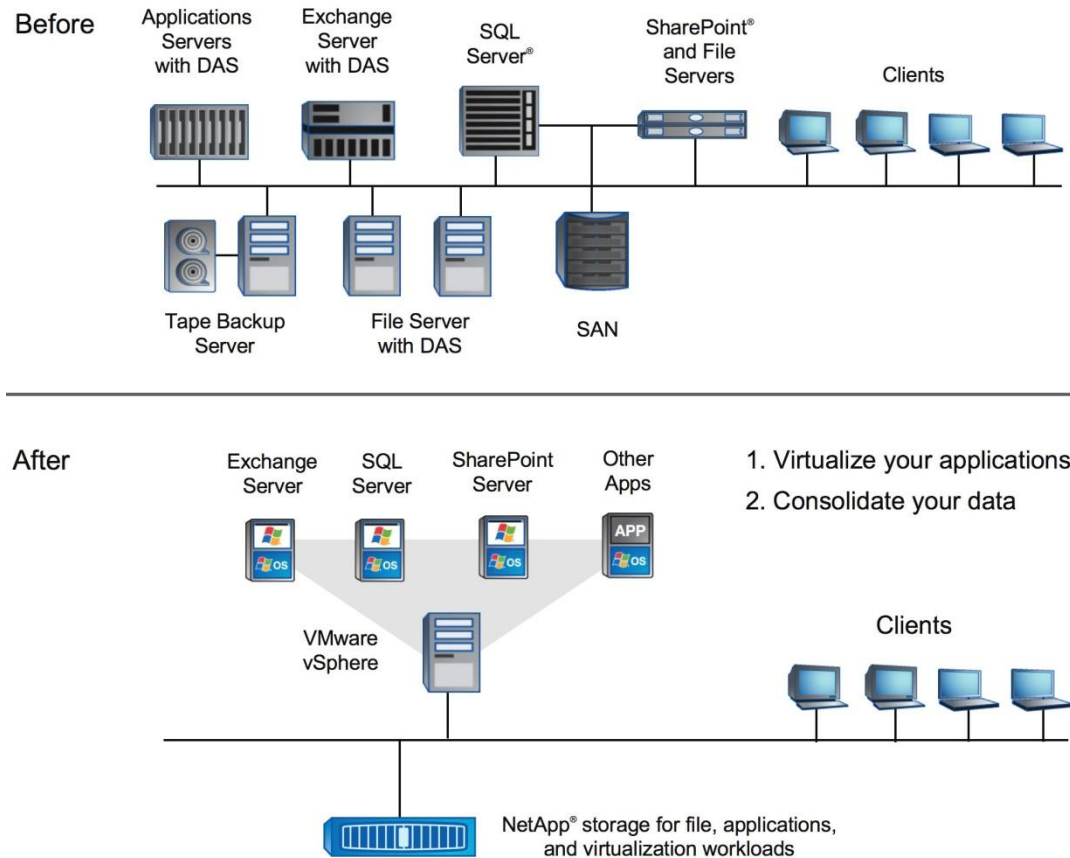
Before

Applications Servers with DAS

Exchange Server with DAS

SQL Server®

SharePoint® and File Servers

Clients

Tape Backup Server

File Server with DAS

SAN

After

Exchange Server

SQL Server

SharePoint Server

Other Apps

APP

OS

OS

OS

OS

1. Virtualize your applications

2. Consolidate your data

VMware vSphere

Clients

NetApp® storage for file, applications, and virtualization workloads